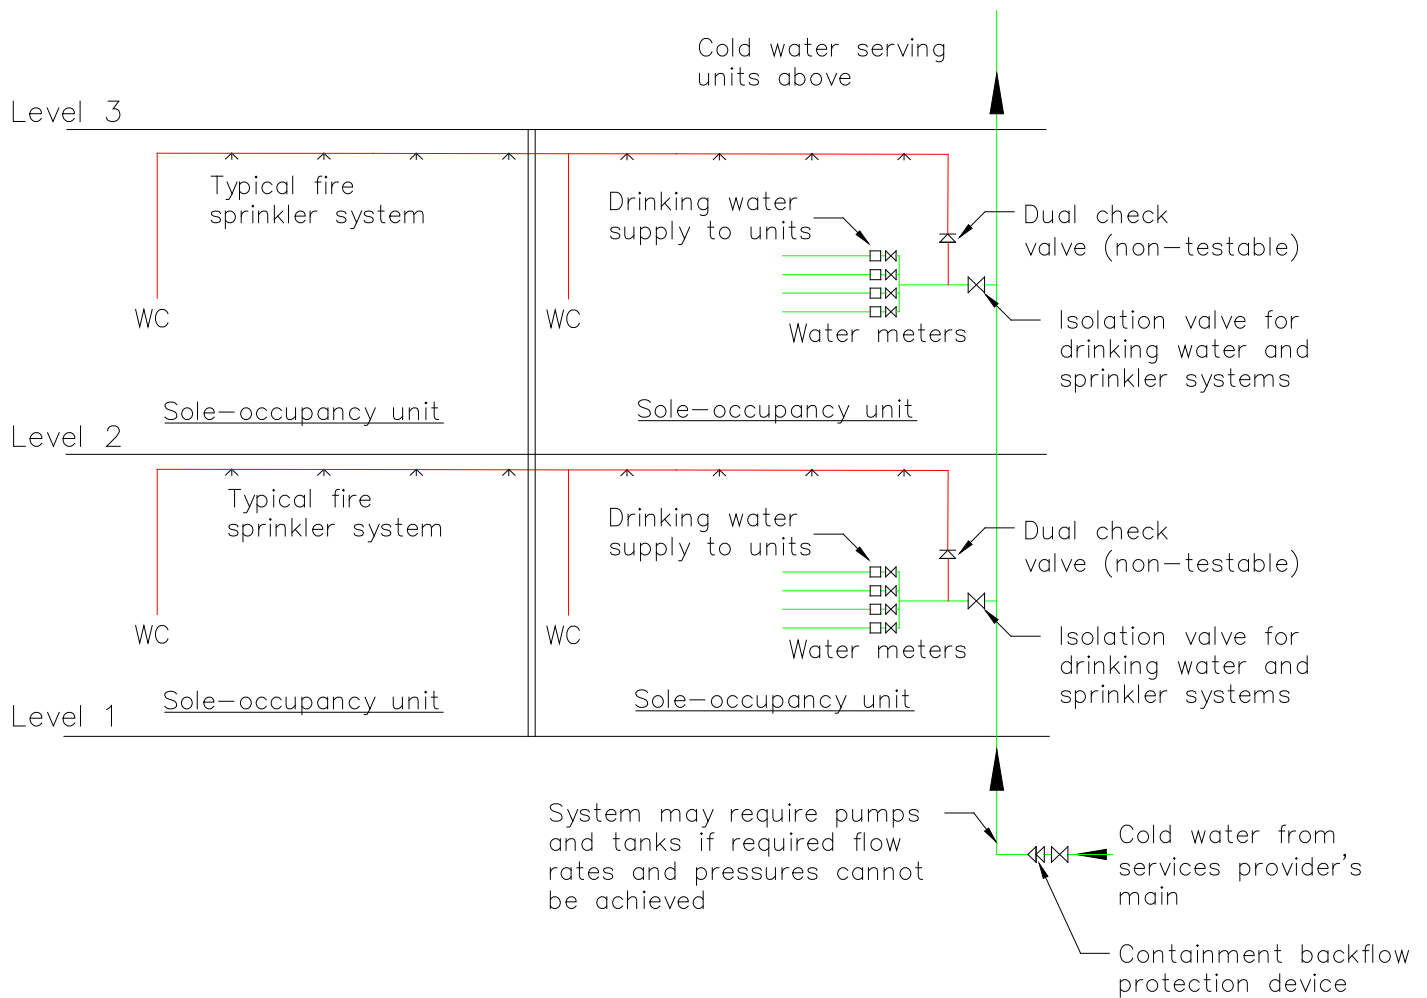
Cold water serving units above

Level 3

Typical fire sprinkler system

Drinking water supply to units

Dual check valve (non–testable)

WC

WC

Water meters

Isolation valve for drinking water and sprinkler systems

Sole–occupancy unit

Sole–occupancy unit

Level 2

Typical fire sprinkler system

Drinking water supply to units

Dual check valve (non–testable)

WC

WC

Water meters

Isolation valve for drinking water and sprinkler systems

Sole–occupancy unit

Sole–occupancy unit

Level 1

System may require pumps and tanks if required flow rates and pressures cannot be achieved

Cold water from services provider's main

Containment backflow protection device